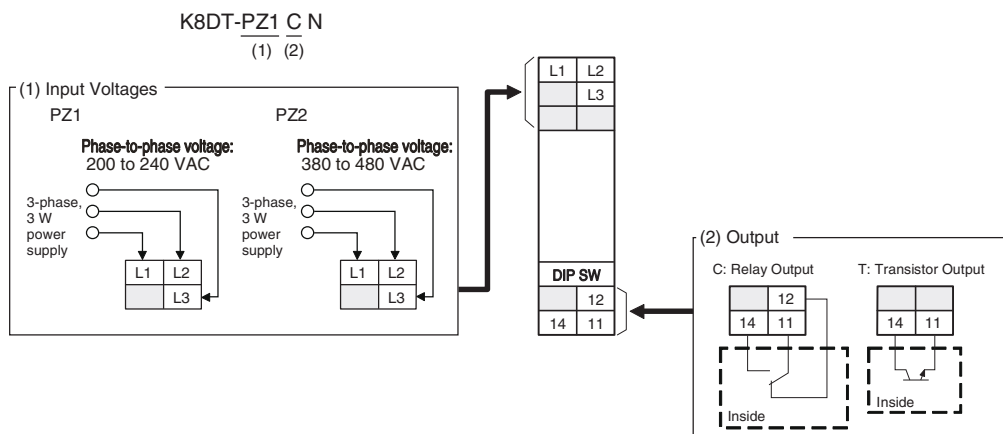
K8DT-PZ1 C N
(1) (2)

(1) Input Voltages

PZ1

Phase-to-phase voltage:
200 to 240 VAC

3-phase, 3 W power supply

| L1 | L2 |
|---|---|
| | L3 |

PZ2

Phase-to-phase voltage:
380 to 480 VAC

3-phase, 3 W power supply

| L1 | L2 |
|---|---|
| | L3 |

| L1 | L2 |
|---|---|
| | L3 |
| | |

DIP SW

| | 12 |
|---|---|
| 14 | 11 |

(2) Output

C: Relay Output

| | 12 |
|---|---|
| 14 | 11 |

Inside

T: Transistor Output

| | |
|---|---|
| 14 | 11 |

Inside